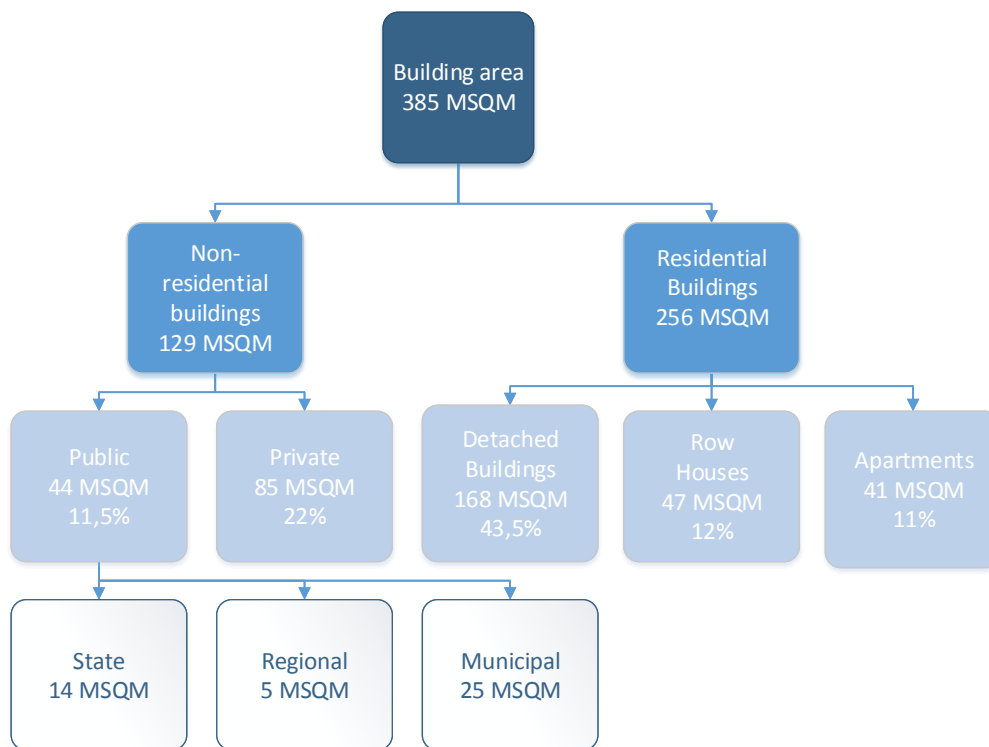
Building area
385 MSQM

Non-residential buildings
129 MSQM

Residential Buildings
256 MSQM

Public
44 MSQM
11,5%

Private
85 MSQM
22%

Detached Buildings
168 MSQM
43,5%

Row Houses
47 MSQM
12%

Apartments
41 MSQM
11%

State
14 MSQM

Regional
5 MSQM

Municipal
25 MSQM